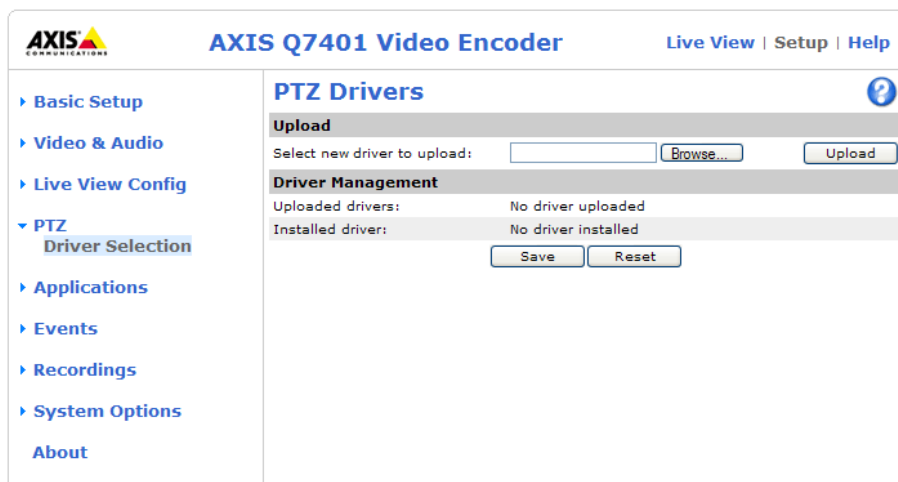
AXIS COMMUNICATIONS

AXIS Q7401 Video Encoder

Live View | Setup | Help

Basic Setup

Video & Audio

Live View Config

PTZ
Driver Selection

Applications

Events

Recordings

System Options

About

PTZ Drivers

?

Upload

Select new driver to upload: Browse... Upload

Driver Management

| Uploaded drivers: | No driver uploaded |
|---|---|
| Installed driver: | No driver installed |

Save Reset